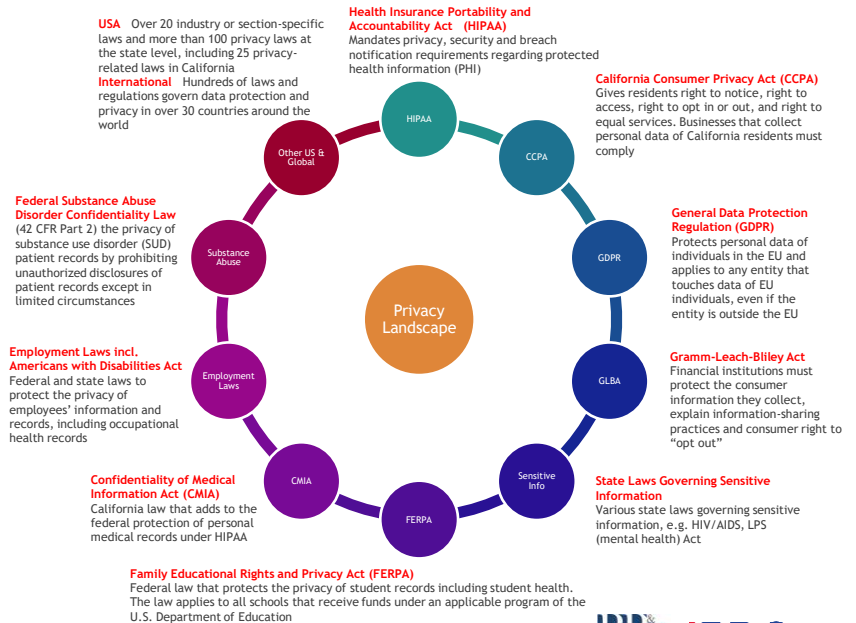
USA Over 20 industry or section-specific laws and more than 100 privacy laws at the state level, including 25 privacy-related laws in California
International Hundreds of laws and regulations govern data protection and privacy in over 30 countries around the world

Health Insurance Portability and Accountability Act (HIPAA)
Mandates privacy, security and breach notification requirements regarding protected health information (PHI)

California Consumer Privacy Act (CCPA)
Gives residents right to notice, right to access, right to opt in or out, and right to equal services. Businesses that collect personal data of California residents must comply

General Data Protection Regulation (GDPR)
Protects personal data of individuals in the EU and applies to any entity that touches data of EU individuals, even if the entity is outside the EU

Gramm-Leach-Bliley Act
Financial institutions must protect the consumer information they collect, explain information-sharing practices and consumer right to "opt out"

State Laws Governing Sensitive Information
Various state laws governing sensitive information, e.g. HIV/AIDS, LPS (mental health) Act

Family Educational Rights and Privacy Act (FERPA)
Federal law that protects the privacy of student records including student health. The law applies to all schools that receive funds under an applicable program of the U.S. Department of Education

Confidentiality of Medical Information Act (CMIA)
California law that adds to the federal protection of personal medical records under HIPAA

Employment Laws incl. Americans with Disabilities Act
Federal and state laws to protect the privacy of employees' information and records, including occupational health records

Federal Substance Abuse Disorder Confidentiality Law
(42 CFR Part 2) the privacy of substance use disorder (SUD) patient records by prohibiting unauthorized disclosures of patient records except in limited circumstances

HIPAA
CCPA
GDPR
GLBA
Sensitive Info
FERPA
CMIA
Employment Laws
Substance Abuse
Other US & Global

Privacy Landscape

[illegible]